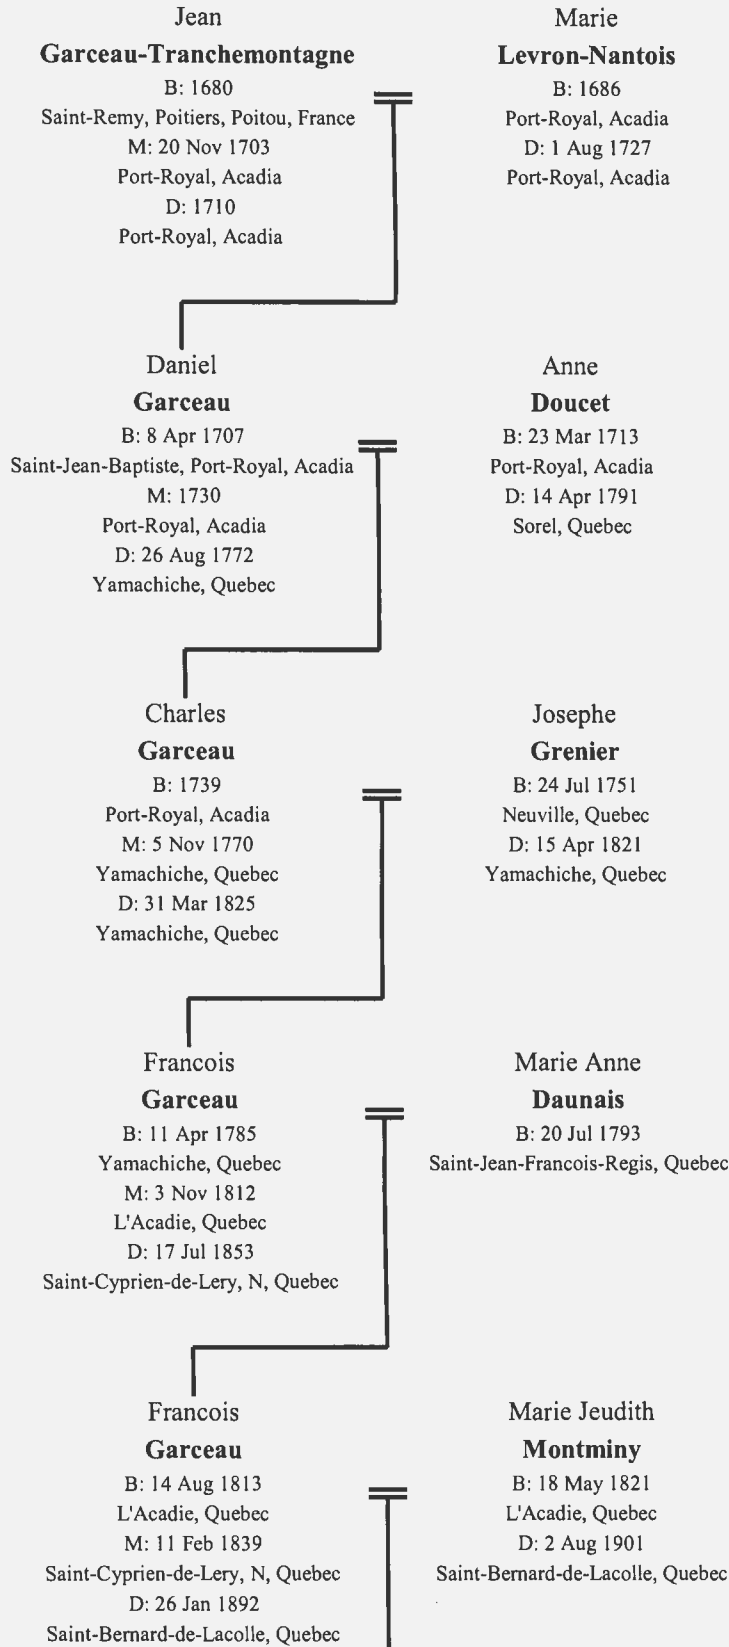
Jean
**Garceau-Tranchemontagne**
B: 1680
Saint-Remy, Poitiers, Poitou, France
M: 20 Nov 1703
Port-Royal, Acadia
D: 1710
Port-Royal, Acadia

Marie
**Levron-Nantois**
B: 1686
Port-Royal, Acadia
D: 1 Aug 1727
Port-Royal, Acadia

Daniel
**Garceau**
B: 8 Apr 1707
Saint-Jean-Baptiste, Port-Royal, Acadia
M: 1730
Port-Royal, Acadia
D: 26 Aug 1772
Yamachiche, Quebec

Anne
**Doucet**
B: 23 Mar 1713
Port-Royal, Acadia
D: 14 Apr 1791
Sorel, Quebec

Charles
**Garceau**
B: 1739
Port-Royal, Acadia
M: 5 Nov 1770
Yamachiche, Quebec
D: 31 Mar 1825
Yamachiche, Quebec

Josephe
**Grenier**
B: 24 Jul 1751
Neuville, Quebec
D: 15 Apr 1821
Yamachiche, Quebec

Francois
**Garceau**
B: 11 Apr 1785
Yamachiche, Quebec
M: 3 Nov 1812
L'Acadie, Quebec
D: 17 Jul 1853
Saint-Cyprien-de-Lery, N, Quebec

Marie Anne
**Daunais**
B: 20 Jul 1793
Saint-Jean-Francois-Regis, Quebec

Francois
**Garceau**
B: 14 Aug 1813
L'Acadie, Quebec
M: 11 Feb 1839
Saint-Cyprien-de-Lery, N, Quebec
D: 26 Jan 1892
Saint-Bernard-de-Lacolle, Quebec

Marie Jeudith
**Montminy**
B: 18 May 1821
L'Acadie, Quebec
D: 2 Aug 1901
Saint-Bernard-de-Lacolle, Quebec